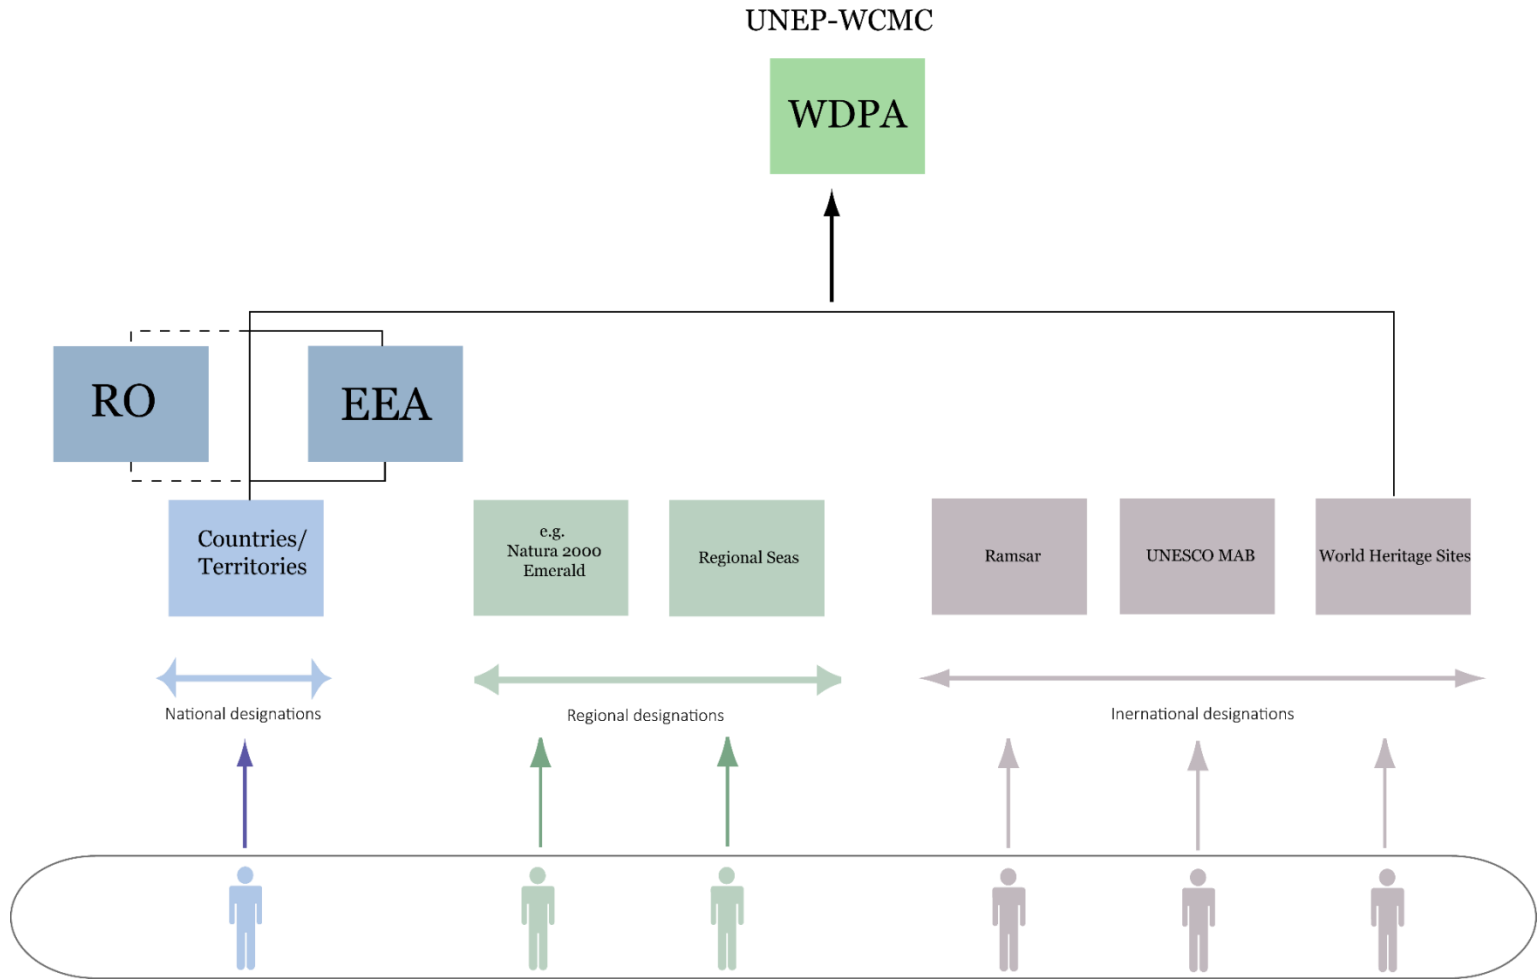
UNEP-WCMC

WDPA

RO

EEA

Countries/ Territories

e.g. Natura 2000 Emerald

Regional Seas

Ramsar

UNESCO MAB

World Heritage Sites

National designations

Regional designations

Inernational designations